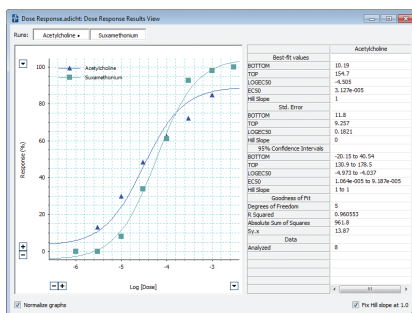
Dose Response.adicht: Dose Response Results View

Runs: Acetylcholine • Suxamethonium

Acetylcholine
Suxamethonium

Response (%)

100
80
60
40
20
0

-6 -5 -4 -3

Log [Dose]

|  | Acetylcholine |
|---|---|
| Best-fit values |  |
| BOTTOM | 10.19 |
| TOP | 154.7 |
| LOGEC50 | -4.505 |
| EC50 | 3.127e-005 |
| Hill Slope | 1 |
| Std. Error |  |
| BOTTOM | 11.8 |
| TOP | 9.257 |
| LOGEC50 | 0.1821 |
| Hill Slope | 0 |
| 95% Confidence Intervals |  |
| BOTTOM | -20.15 to 40.54 |
| TOP | 130.9 to 178.5 |
| LOGEC50 | -4.973 to -4.037 |
| EC50 | 1.064e-005 to 9.187e-005 |
| Hill Slope | 1 to 1 |
| Goodness of Fit |  |
| Degrees of Freedom | 5 |
| R Squared | 0.960553 |
| Absolute Sum of Squares | 961.8 |
| Sy.x | 13.87 |
| Data |  |
| Analyzed | 8 |

Normalize graphs

Fix Hill slope at 1.0